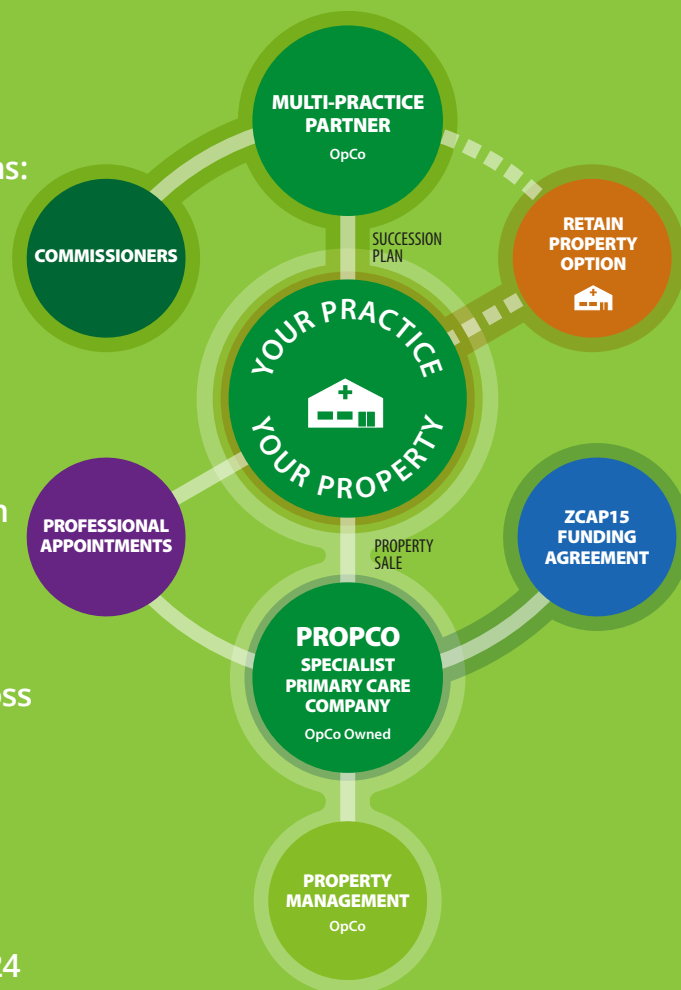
ns:

n

ss

24

MULTI-PRACTICE PARTNER
OpCo

COMMISSIONERS

SUCCESSION PLAN

RETAIN PROPERTY OPTION

YOUR PRACTICE
YOUR PROPERTY

PROFESSIONAL APPOINTMENTS

PROPERTY SALE

ZCAP15 FUNDING AGREEMENT

PROPCO
SPECIALIST PRIMARY CARE COMPANY
OpCo Owned

PROPERTY MANAGEMENT
OpCo